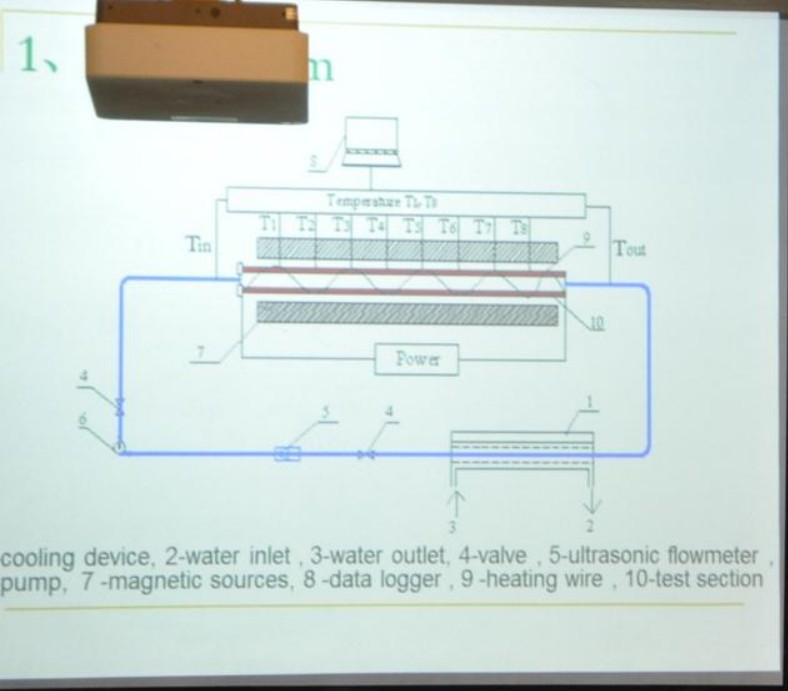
1、 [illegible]m

8

Temperature T1-T8

T1 T2 T3 T4 T5 T6 T7 T8

Tin

9

Tout

10

7

Power

4

6

5

4

1

3

2

cooling device, 2-water inlet , 3-water outlet, 4-valve , 5-ultrasonic flowmeter , pump, 7 -magnetic sources, 8 -data logger , 9 -heating wire , 10-test section